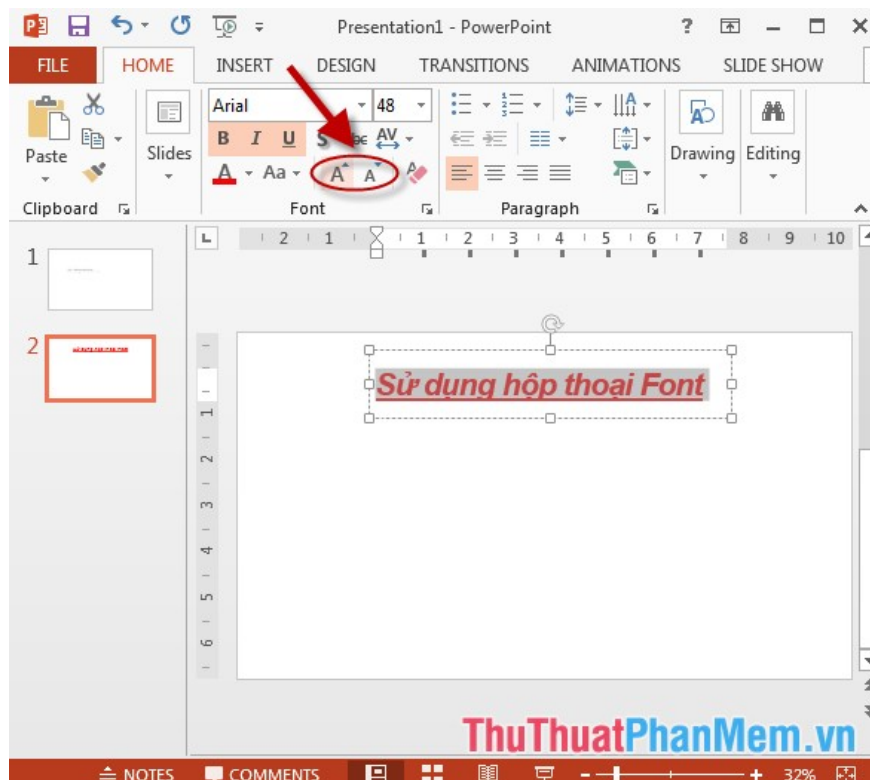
Presentation1 - PowerPoint ?

FILE HOME INSERT DESIGN TRANSITIONS ANIMATIONS SLIDE SHOW

Paste Slides Arial 48 B I U S abc AV A Aa A A Drawing Editing

Clipboard Font Paragraph

2 1 1 2 3 4 5 6 7 8 9 10

1

2

1 2 3 4 5 6

Sử dụng hộp thoại Font

ThuThuatPhanMem.vn

NOTES COMMENTS 32%